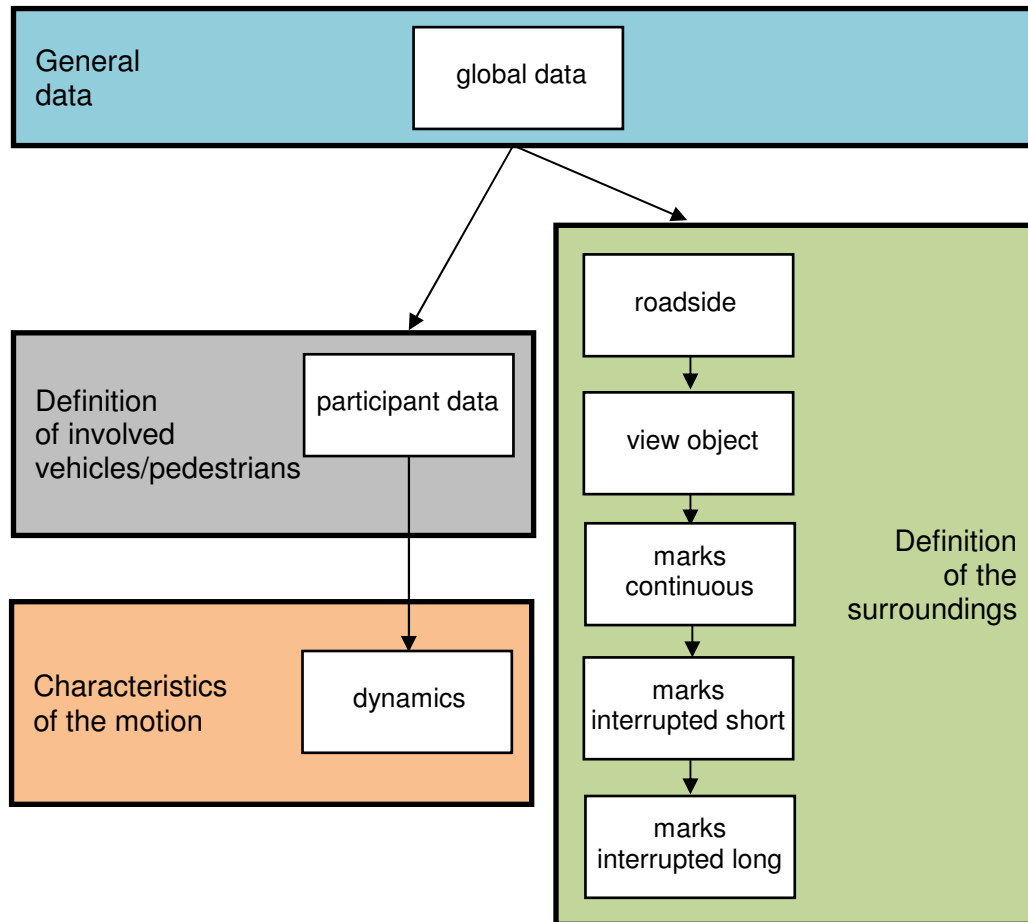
General data

global data

Definition of involved vehicles/pedestrians

participant data

Characteristics of the motion

dynamics

roadside

view object

marks continuous

marks interrupted short

marks interrupted long

Definition of the surroundings